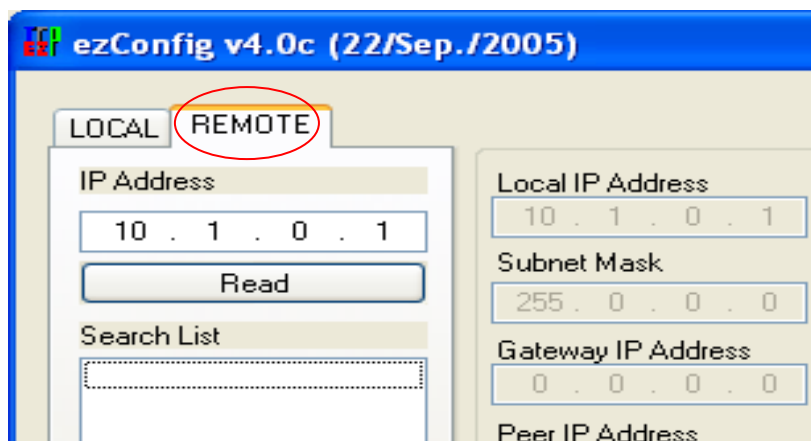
ezConfig v4.0c (22/Sep./2005)

LOCAL REMOTE

IP Address

10 . 1 . 0 . 1

Read

Search List

Local IP Address

10 . 1 . 0 . 1

Subnet Mask

255 . 0 . 0 . 0

Gateway IP Address

0 . 0 . 0 . 0

Peer IP Address